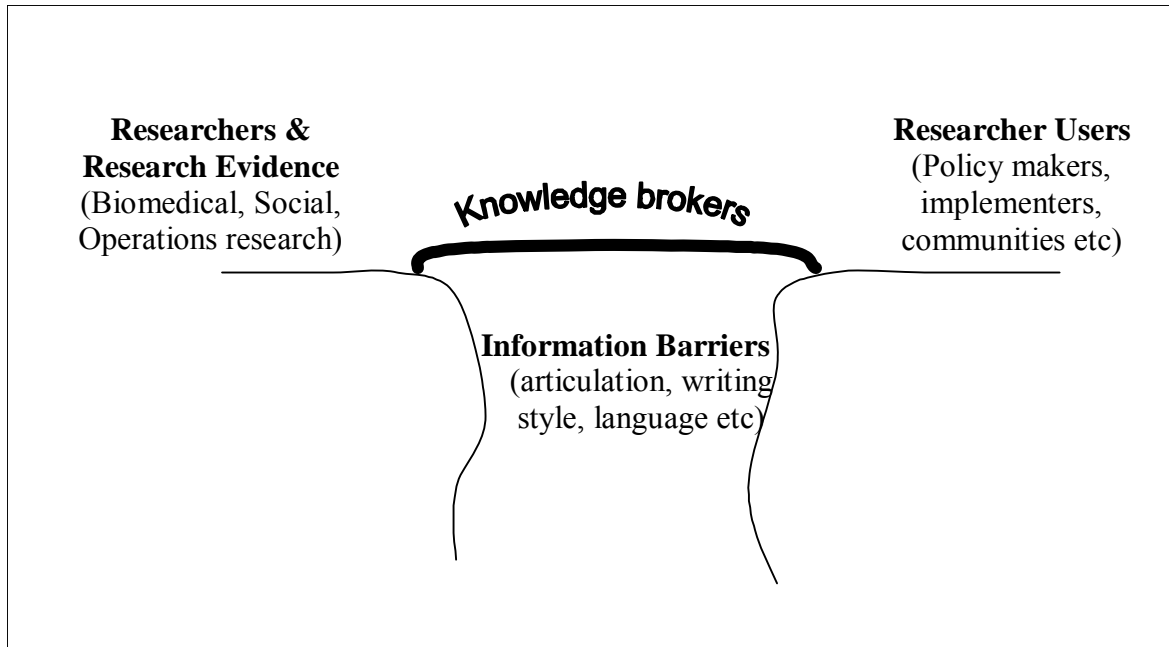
Researchers & Research Evidence
(Biomedical, Social, Operations research)

Knowledge brokers

Researcher Users
(Policy makers, implementers, communities etc)

Information Barriers
(articulation, writing style, language etc)